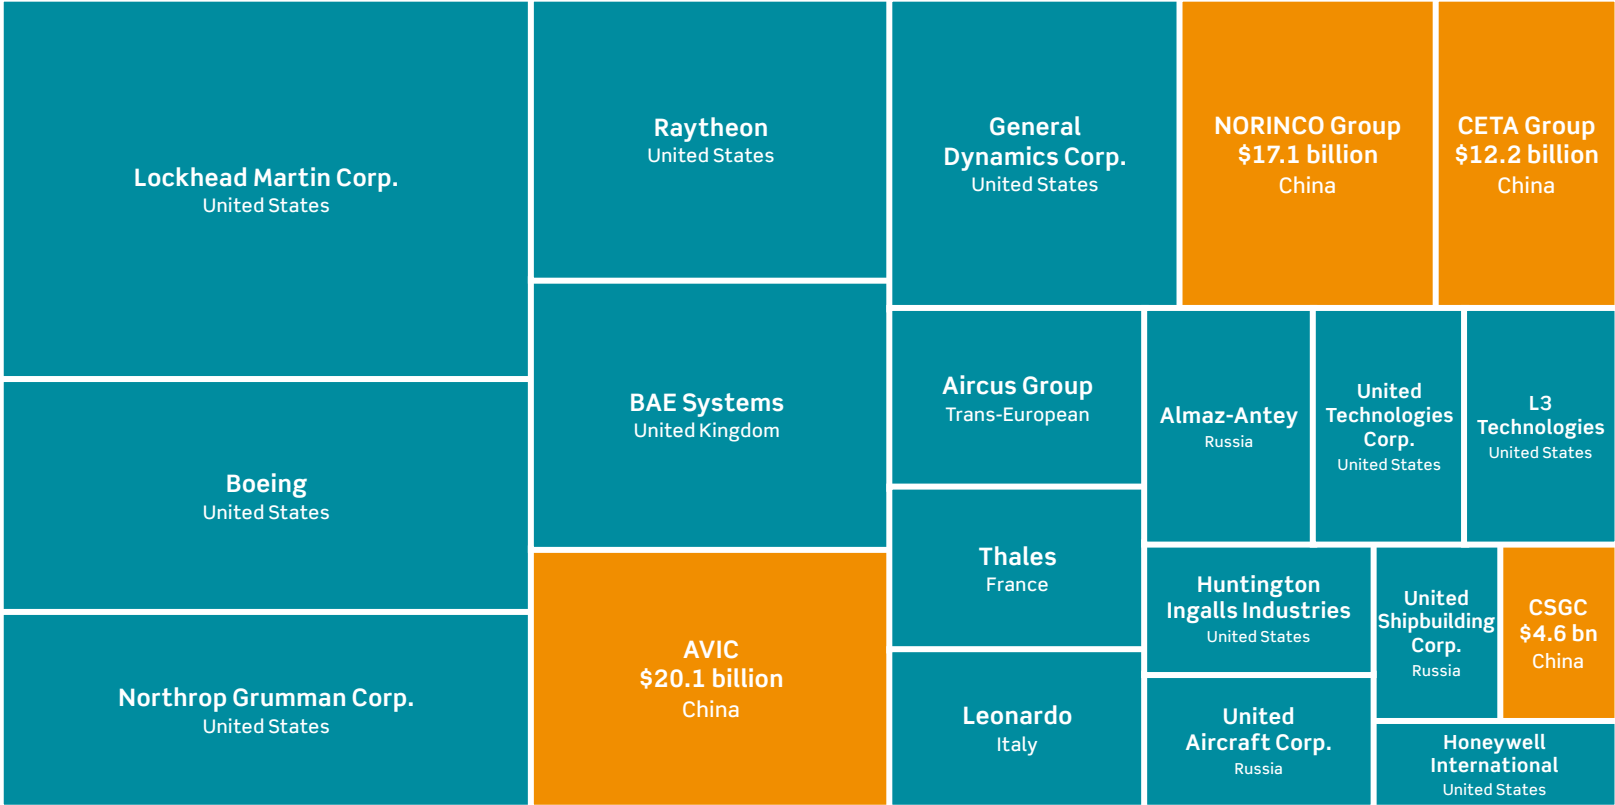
Lockhead Martin Corp.
United States

Boeing
United States

Northrop Grumman Corp.
United States

Raytheon
United States

BAE Systems
United Kingdom

AVIC
$20.1 billion
China

General Dynamics Corp.
United States

NORINCO Group
$17.1 billion
China

CETA Group
$12.2 billion
China

Aircus Group
Trans-European

Thales
France

Leonardo
Italy

Almaz-Antey
Russia

United Technologies Corp.
United States

L3 Technologies
United States

Huntington Ingalls Industries
United States

United Shipbuilding Corp.
Russia

CSGC
$4.6 bn
China

United Aircraft Corp.
Russia

Honeywell International
United States